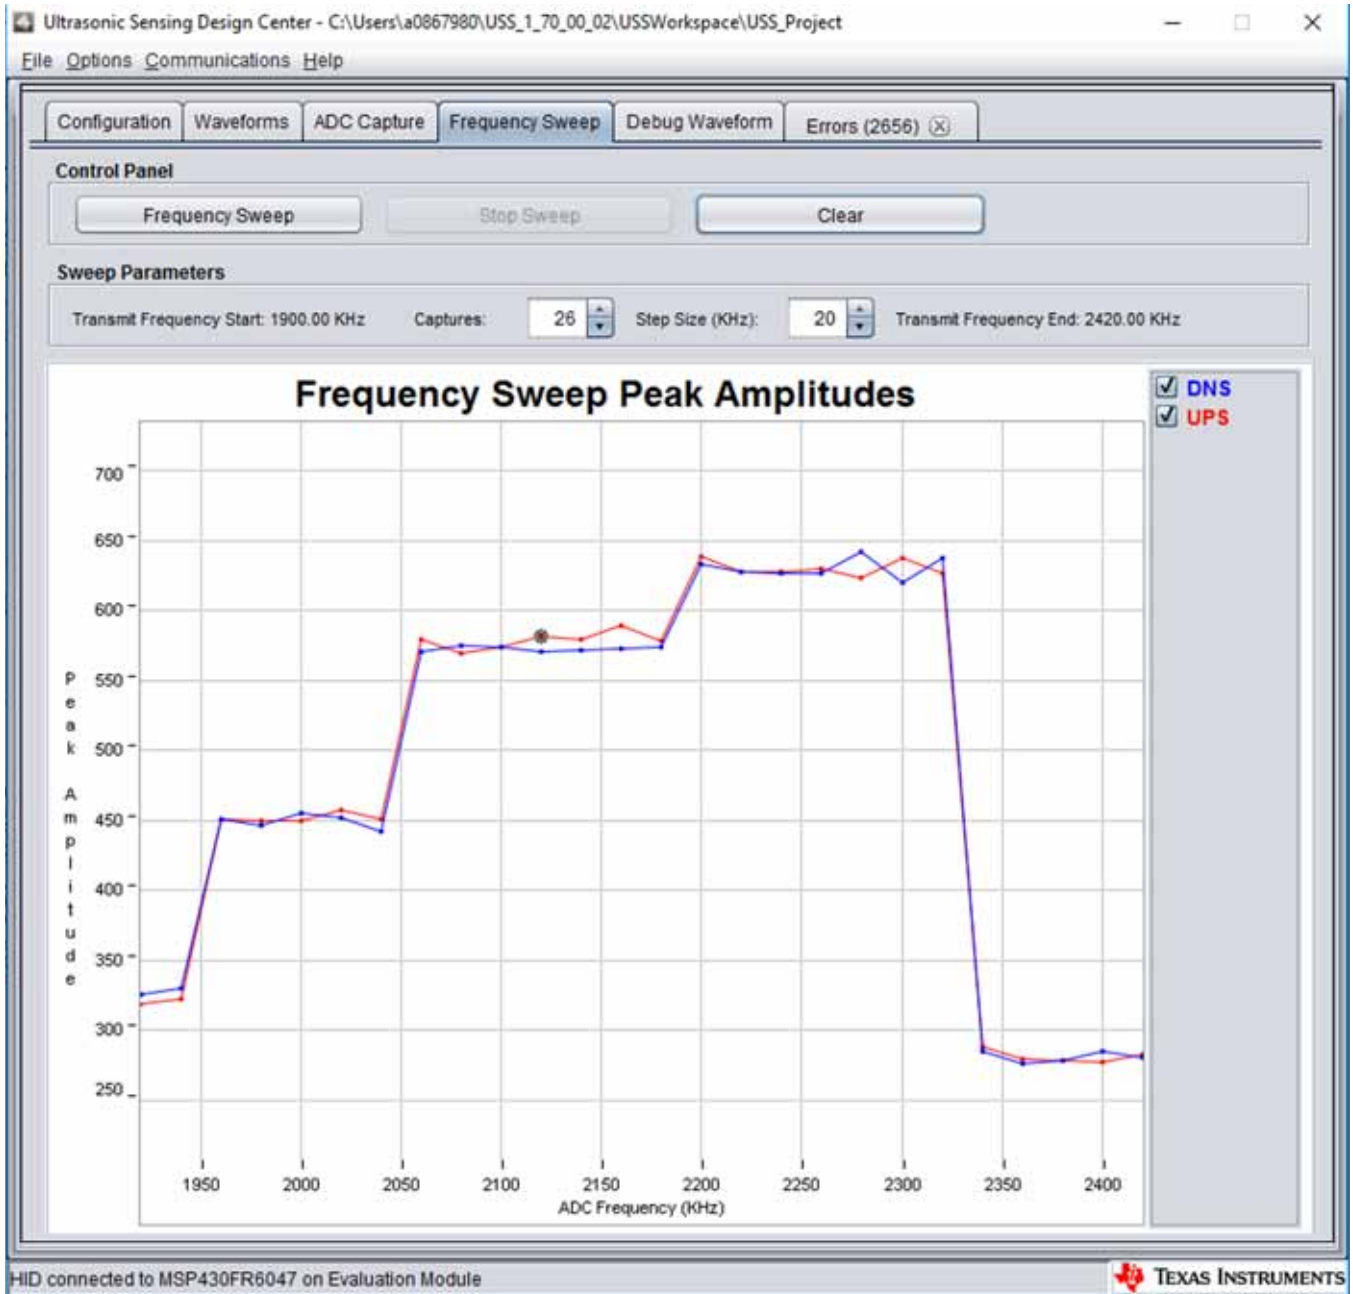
Ultrasonic Sensing Design Center - C:\Users\a0867980\USS_1_70_00_02\USSWorkspace\USS_Project

File Options Communications Help

Configuration | Waveforms | ADC Capture | Frequency Sweep | Debug Waveform | Errors (2656)

Control Panel

Frequency Sweep | Stop Sweep | Clear

Sweep Parameters

Transmit Frequency Start: 1900.00 KHz Captures: 26 Step Size (KHz): 20 Transmit Frequency End: 2420.00 KHz

Frequency Sweep Peak Amplitudes

DNS
UPS

Peak Amplitude

700
650
600
550
500
450
400
350
300
250

1950 2000 2050 2100 2150 2200 2250 2300 2350 2400

ADC Frequency (KHz)

HID connected to MSP430FR6047 on Evaluation Module

Texas Instruments